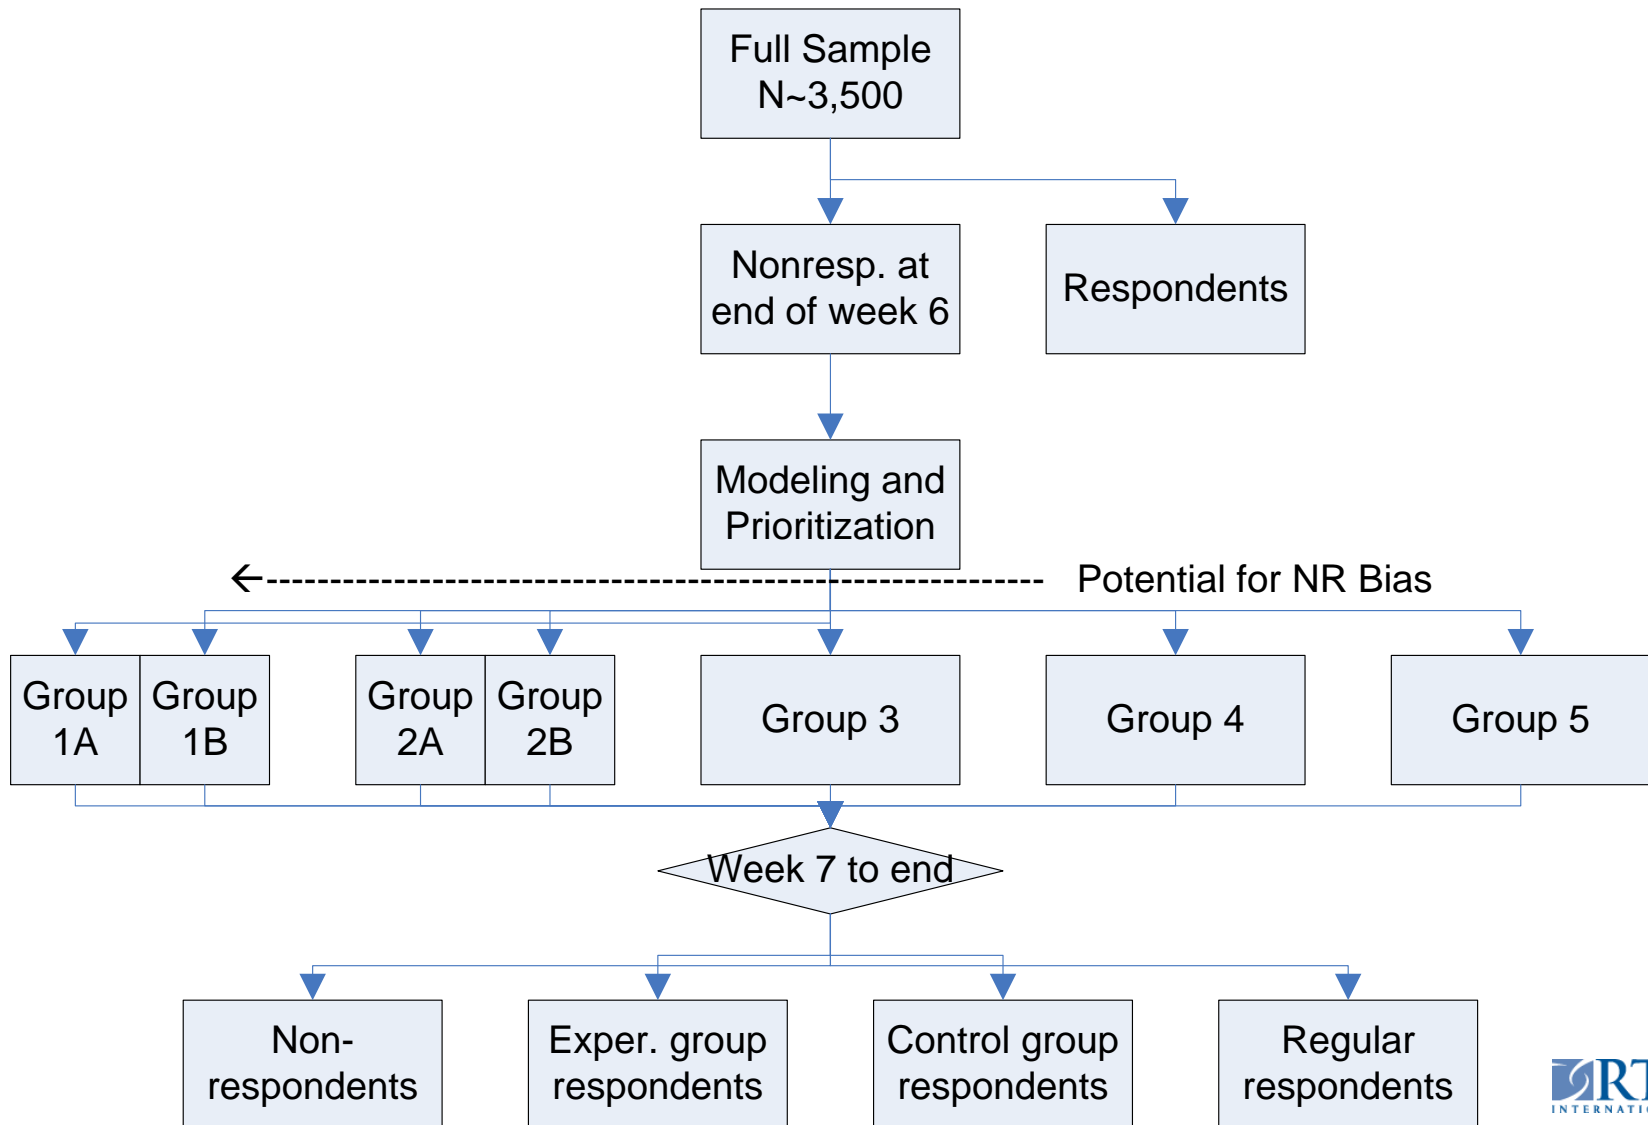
Full Sample
N~3,500

Nonresp. at end of week 6

Respondents

Modeling and Prioritization

Potential for NR Bias

Group 1A

Group 1B

Group 2A

Group 2B

Group 3

Group 4

Group 5

Week 7 to end

Non-respondents

Exper. group respondents

Control group respondents

Regular respondents

RT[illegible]
INTERNATI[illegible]